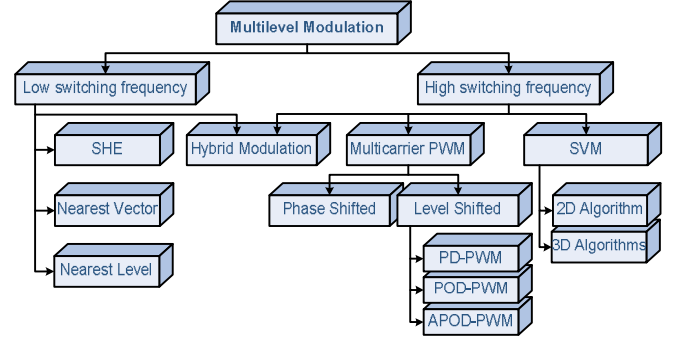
Multilevel Modulation

Low switching frequency

High switching frequency

SHE

Nearest Vector

Nearest Level

Hybrid Modulation

Multicarrier PWM

SVM

Phase Shifted

Level Shifted

PD-PWM

POD-PWM

APOD-PWM

2D Algorithm

3D Algorithms